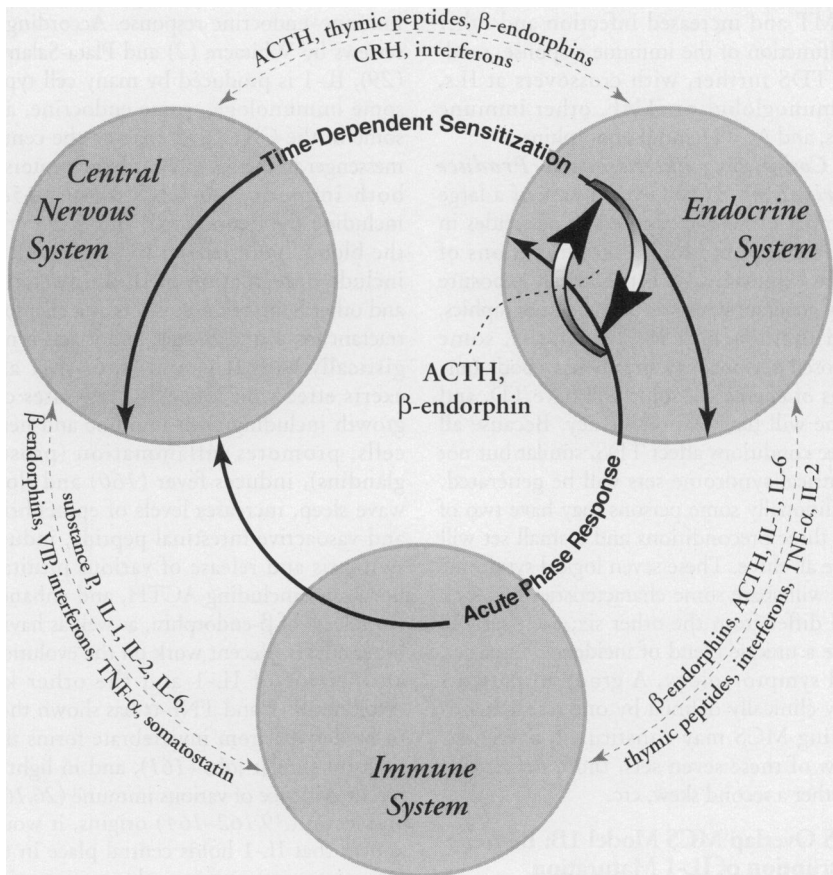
ACTH, thymic peptides, β-endorphins

CRH, interferons

Time-Dependent Sensitization

Central Nervous System

Endocrine System

ACTH, β-endorphin

Acute Phase Response

substance P, IL-1, IL-2, IL-6,

β-endorphins, VIP, interferons, TNF-α, somatostatin

β-endorphins, ACTH, IL-1, IL-6

thymic peptides, interferons, TNF-α, IL-2

Immune System